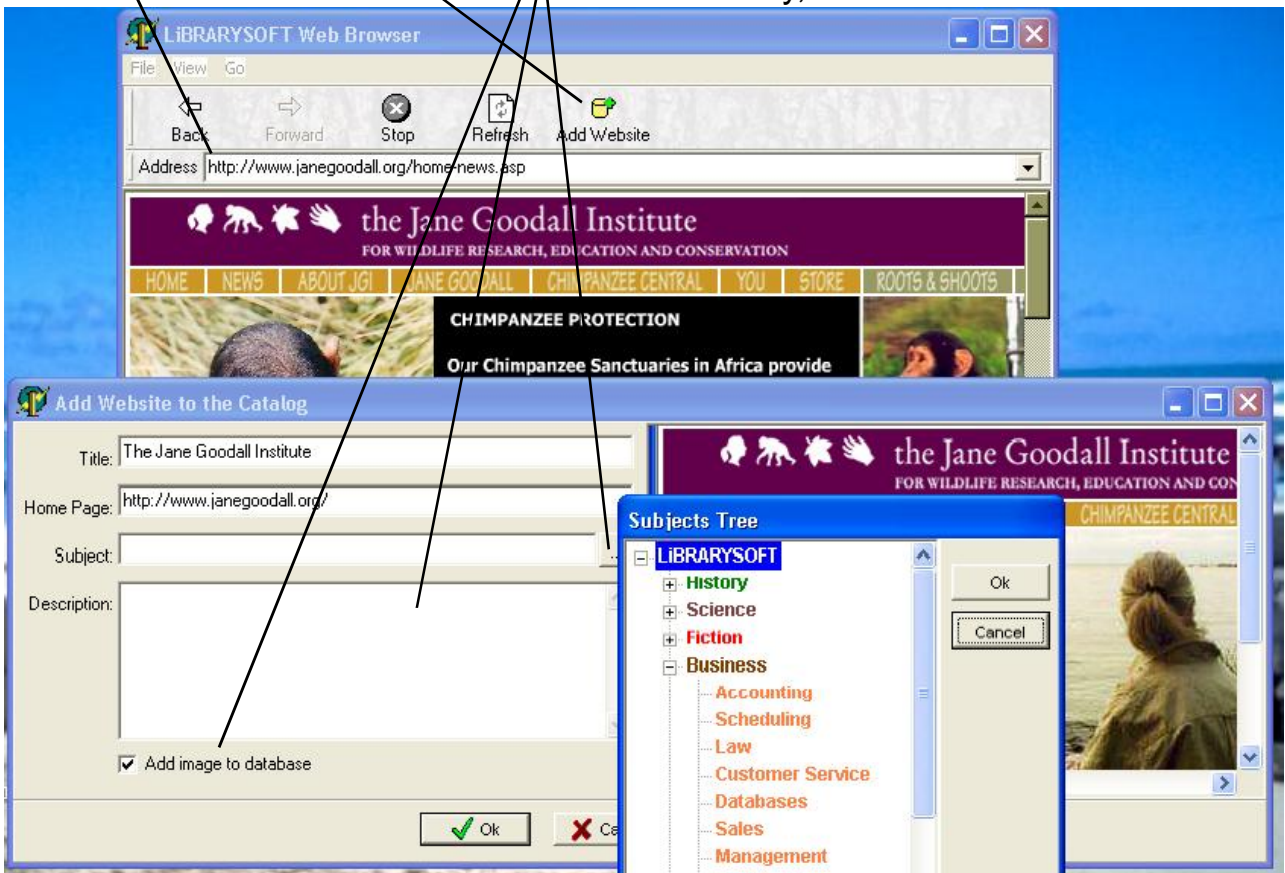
LiBRARYSOFT Web Browser

File View Go

Back Forward Stop Refresh Add Website

Address http://www.janegoodall.org/home-news.asp

the Jane Goodall Institute
FOR WILDLIFE RESEARCH, EDUCATION AND CONSERVATION

HOME NEWS ABOUT JGI JANE GOODALL CHIMPANZEE CENTRAL YOU STORE ROOTS & SHOOTS

CHIMPANZEE PROTECTION

Our Chimpanzee Sanctuaries in Africa provide

Add Website to the Catalog

Title: The Jane Goodall Institute

Home Page: http://www.janegoodall.org/

Subject:

Description:

Add image to database

Ok Ca

the Jane Goodall Institute
FOR WILDLIFE RESEARCH, EDUCATION AND CON

CHIMPANZEE CENTRAL

Subjects Tree

LiBRARYSOFT
History
Science
Fiction
Business
Accounting
Scheduling
Law
Customer Service
Databases
Sales
Management

Ok

Cancel